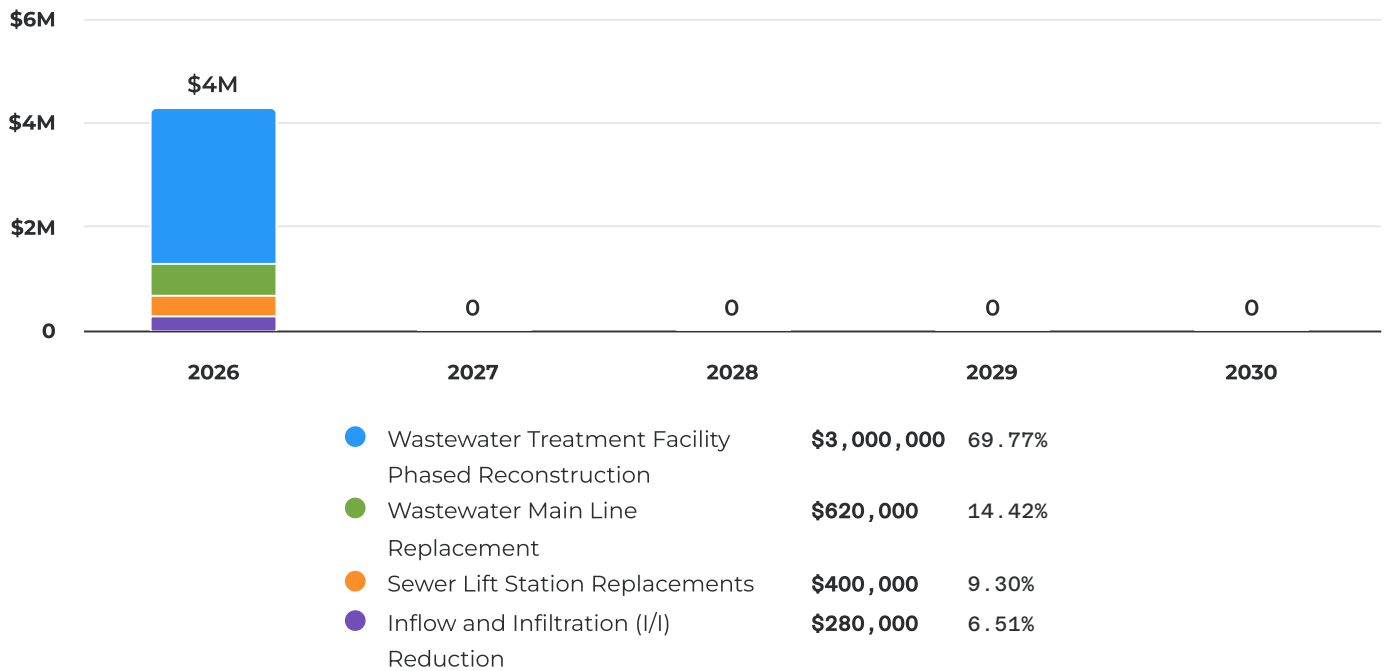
$6M
$4M
$2M
0

$4M
0
0
0
0

2026
2027
2028
2029
2030

| | | |
|---|---|---|
| Wastewater Treatment Facility Phased Reconstruction | $3,000,000 | 69.77% |
| Wastewater Main Line Replacement | $620,000 | 14.42% |
| Sewer Lift Station Replacements | $400,000 | 9.30% |
| Inflow and Infiltration (I/I) Reduction | $280,000 | 6.51% |